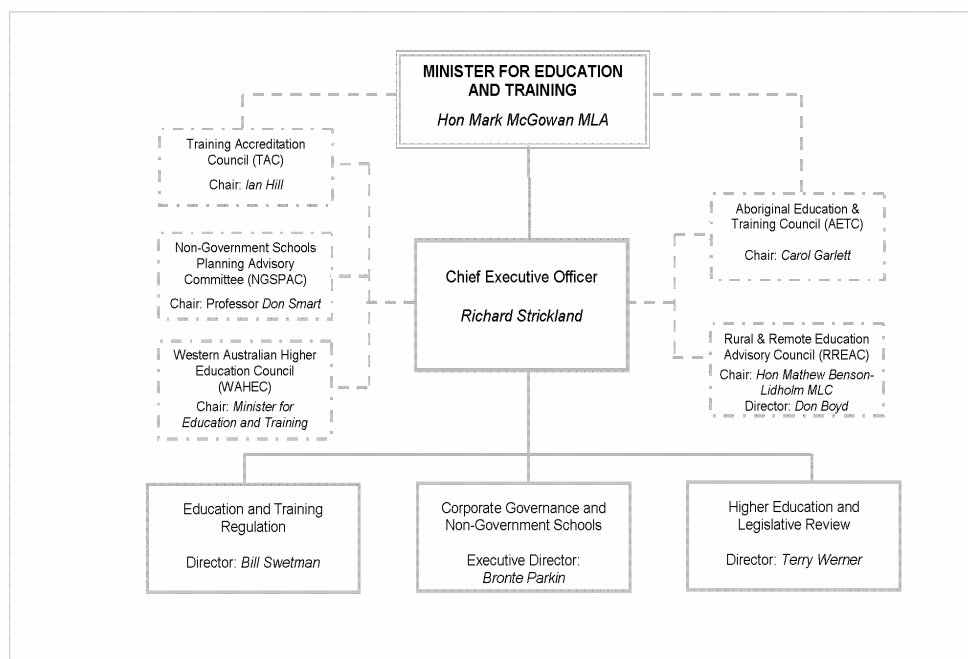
MINISTER FOR EDUCATION AND TRAINING

Hon Mark McGowan MLA

Training Accreditation Council (TAC)

Chair: Ian Hill

Non-Government Schools Planning Advisory Committee (NGSPAC)

Chair: Professor Don Smart

Western Australian Higher Education Council (WAHEC)

Chair: Minister for Education and Training

Chief Executive Officer

Richard Strickland

Aboriginal Education & Training Council (AETC)

Chair: Carol Garlett

Rural & Remote Education Advisory Council (RREAC)

Chair: Hon Mathew Benson-Lidholm MLC

Director: Don Boyd

Education and Training Regulation

Director: Bill Swetman

Corporate Governance and Non-Government Schools

Executive Director: Bronte Parkin

Higher Education and Legislative Review

Director: Terry Werner